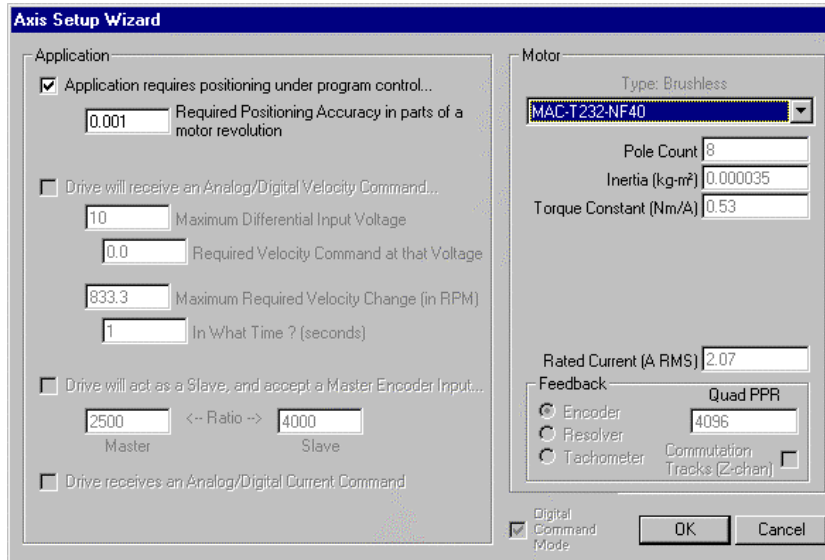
Axis Setup Wizard

Application

Application requires positioning under program control...

0.001 Required Positioning Accuracy in parts of a motor revolution

Drive will receive an Analog/Digital Velocity Command...

10 Maximum Differential Input Voltage

0.0 Required Velocity Command at that Voltage

833.3 Maximum Required Velocity Change (in RPM)

1 In What Time ? (seconds)

Drive will act as a Slave, and accept a Master Encoder Input...

2500 <-- Ratio --> 4000

Master Slave

Drive receives an Analog/Digital Current Command

Motor

Type: Brushless

MAC-T232-NF40

Pole Count 8

Inertia (kg-m²) 0.000035

Torque Constant (Nm/A) 0.53

Rated Current (A RMS) 2.07

Feedback

Quad PPR

Encoder

Resolver

Tachometer

4096

Commutation Tracks (Z-chan)

Digital Command Mode

OK

Cancel